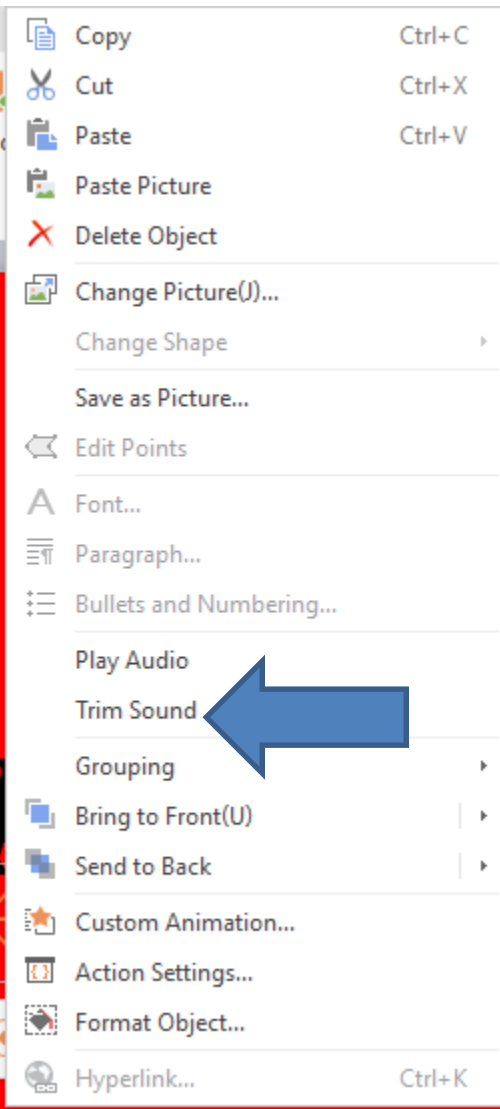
Copy Ctrl+C
Cut Ctrl+X
Paste Ctrl+V
Paste Picture
Delete Object
Change Picture(J)...
Change Shape
Save as Picture...
Edit Points
Font...
Paragraph...
Bullets and Numbering...
Play Audio
Trim Sound
Grouping
Bring to Front(U)
Send to Back
Custom Animation...
Action Settings...
Format Object...
Hyperlink... Ctrl+K